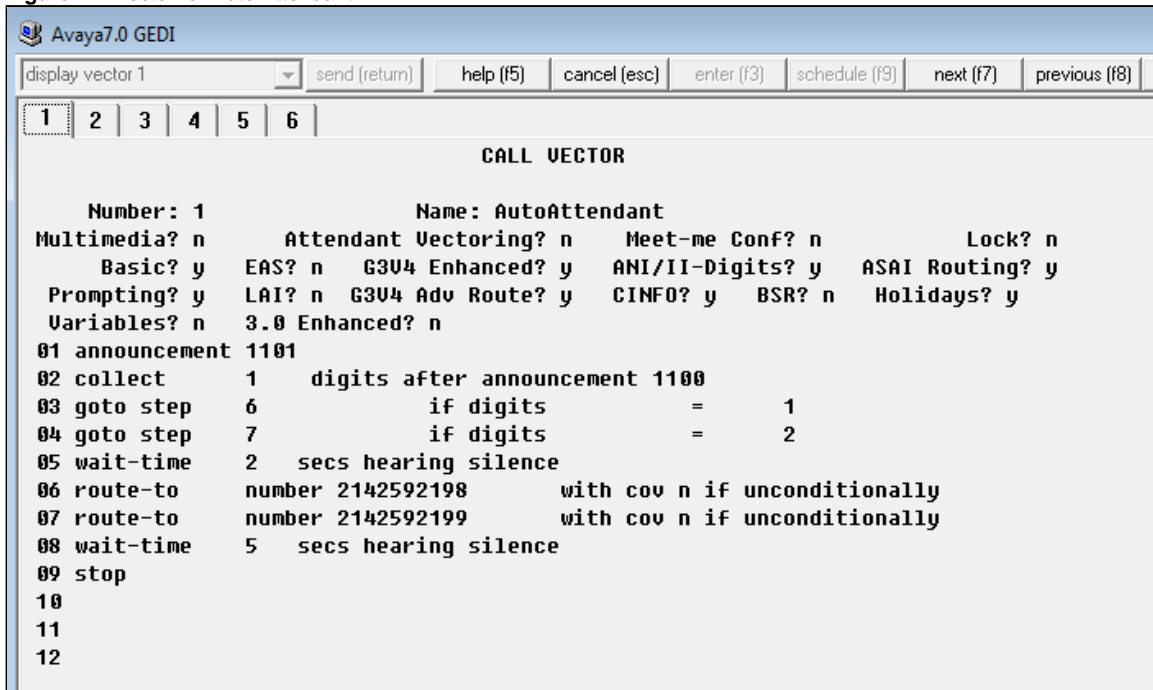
Avaya7.0 GEDI

display vector 1 | send (return) | help (f5) | cancel (esc) | enter (f3) | schedule (f9) | next (f7) | previous (f8)

1 | 2 | 3 | 4 | 5 | 6

CALL VECTOR

Number: 1 Name: AutoAttendant
Multimedia? n Attendant Vectoring? n Meet-me Conf? n Lock? n
Basic? y EAS? n G3V4 Enhanced? y ANI/II-Digits? y ASAI Routing? y
Prompting? y LAI? n G3V4 Adv Route? y CINFO? y BSR? n Holidays? y
Variables? n 3.0 Enhanced? n
01 announcement 1101
02 collect 1 digits after announcement 1100
03 goto step 6 if digits = 1
04 goto step 7 if digits = 2
05 wait-time 2 secs hearing silence
06 route-to number 2142592198 with cov n if unconditionally
07 route-to number 2142592199 with cov n if unconditionally
08 wait-time 5 secs hearing silence
09 stop
10
11
12